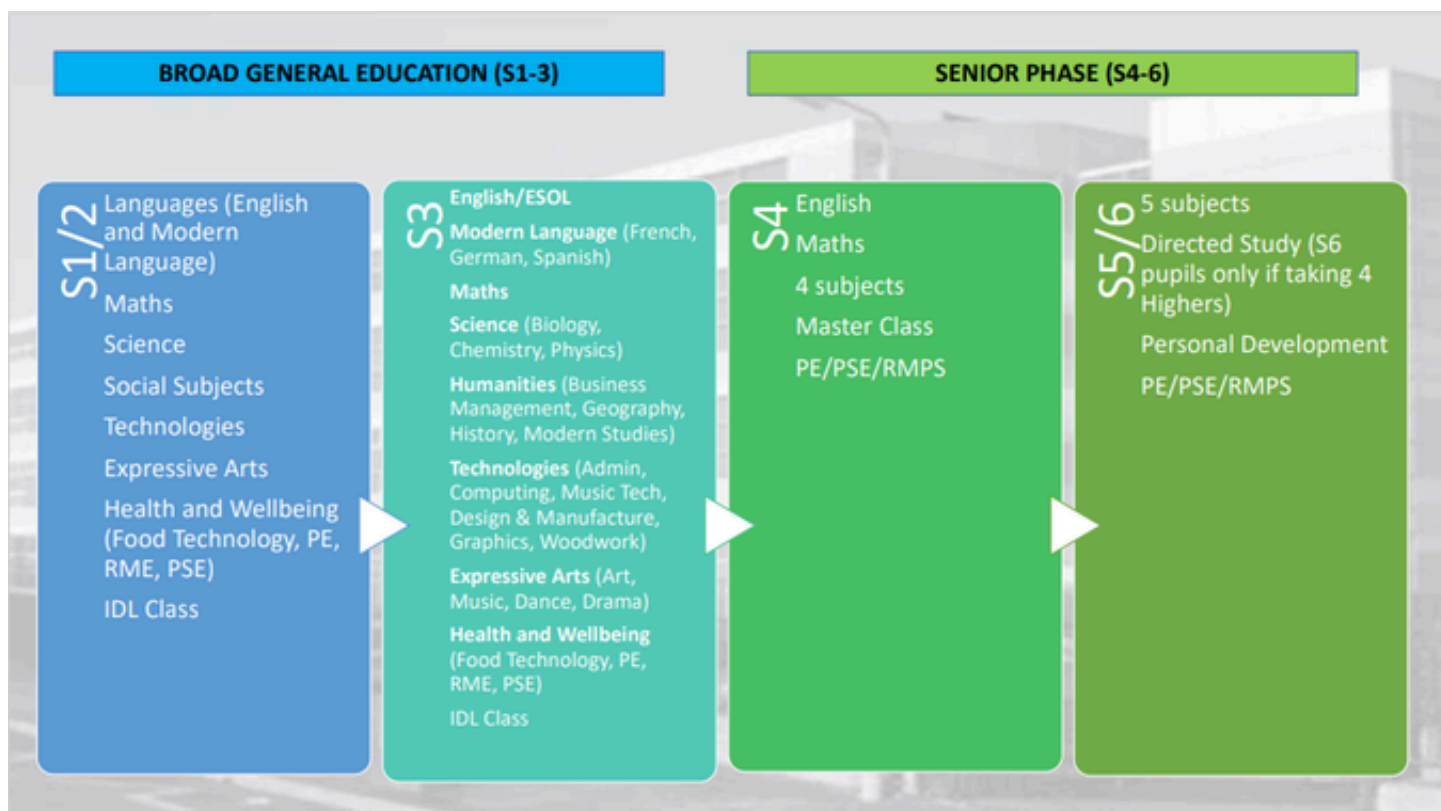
BROAD GENERAL EDUCATION (S1-3)

SENIOR PHASE (S4-6)

S1/2

Languages (English and Modern Language)

Maths

Science

Social Subjects

Technologies

Expressive Arts

Health and Wellbeing (Food Technology, PE, RME, PSE)

IDL Class

S3

English/ESOL

Modern Language (French, German, Spanish)

Maths

Science (Biology, Chemistry, Physics)

Humanities (Business Management, Geography, History, Modern Studies)

Technologies (Admin, Computing, Music Tech, Design & Manufacture, Graphics, Woodwork)

Expressive Arts (Art, Music, Dance, Drama)

Health and Wellbeing (Food Technology, PE, RME, PSE)

IDL Class

S4

English

Maths

4 subjects

Master Class

PE/PSE/RMPS

S5/6

5 subjects

Directed Study (S6 pupils only if taking 4 Highers)

Personal Development

PE/PSE/RMPS